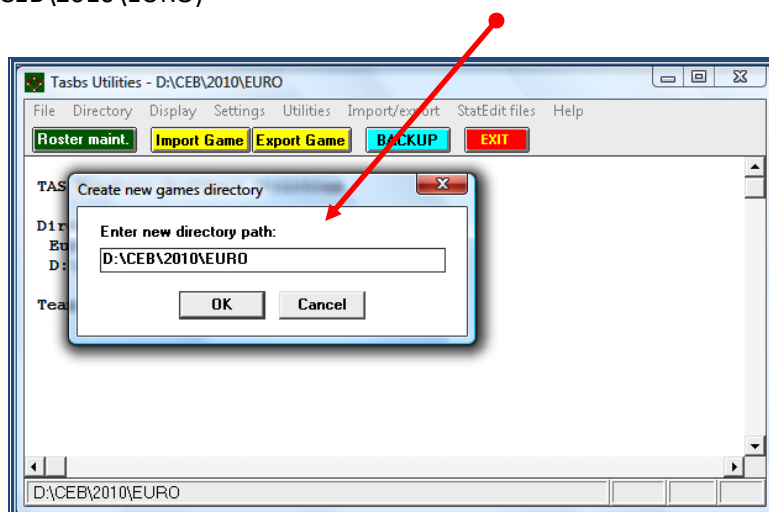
Tasbs Utilities - D:\CEB\2010\EURO

File Directory Display Settings Utilities Import/export StatEdit files Help

Roster maint. Import Game Export Game BACKUP EXIT

TAS

Dir
Eu
D:

Tea

Create new games directory

Enter new directory path:

D:\CEB\2010\EURO

OK Cancel

D:\CEB\2010\EURO